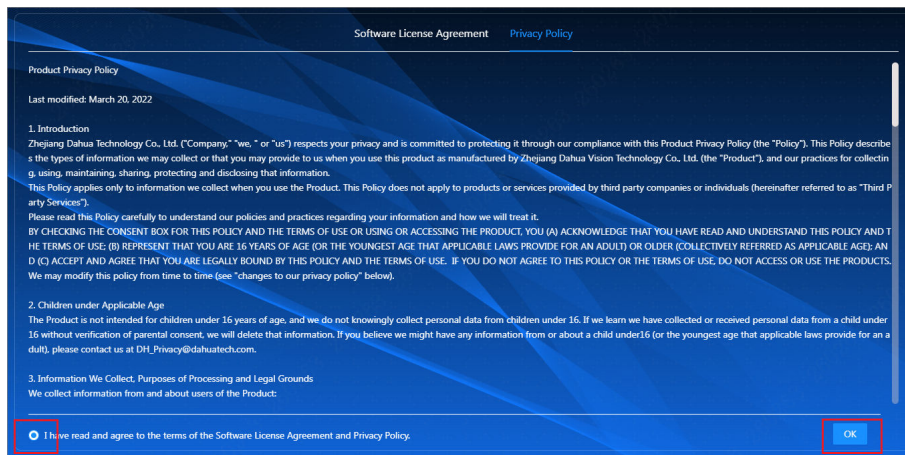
Software License Agreement Privacy Policy

Product Privacy Policy

Last modified: March 20, 2022

1. Introduction
Zhejiang Dahua Technology Co., Ltd. ("Company," "we, " or "us") respects your privacy and is committed to protecting it through our compliance with this Product Privacy Policy (the "Policy"). This Policy describes the types of information we may collect or that you may provide to us when you use this product as manufactured by Zhejiang Dahua Vision Technology Co., Ltd. (the "Product"), and our practices for collecting, using, maintaining, sharing, protecting and disclosing that information.
This Policy applies only to information we collect when you use the Product. This Policy does not apply to products or services provided by third party companies or individuals (hereinafter referred to as "Third Party Services").
Please read this Policy carefully to understand our policies and practices regarding your information and how we will treat it.
BY CHECKING THE CONSENT BOX FOR THIS POLICY AND THE TERMS OF USE OR USING OR ACCESSING THE PRODUCT, YOU (A) ACKNOWLEDGE THAT YOU HAVE READ AND UNDERSTAND THIS POLICY AND THE TERMS OF USE; (B) REPRESENT THAT YOU ARE 16 YEARS OF AGE (OR THE YOUNGEST AGE THAT APPLICABLE LAWS PROVIDE FOR AN ADULT) OR OLDER (COLLECTIVELY REFERRED AS APPLICABLE AGE); AND (C) ACCEPT AND AGREE THAT YOU ARE LEGALLY BOUND BY THIS POLICY AND THE TERMS OF USE. IF YOU DO NOT AGREE TO THIS POLICY OR THE TERMS OF USE, DO NOT ACCESS OR USE THE PRODUCTS.
We may modify this policy from time to time (see "changes to our privacy policy" below).

2. Children under Applicable Age
The Product is not intended for children under 16 years of age, and we do not knowingly collect personal data from children under 16. If we learn we have collected or received personal data from a child under 16 without verification of parental consent, we will delete that information. If you believe we might have any information from or about a child under16 (or the youngest age that applicable laws provide for an adult), please contact us at DH_Privacy@dahuatech.com.

3. Information We Collect, Purposes of Processing and Legal Grounds
We collect information from and about users of the Product:

I have read and agree to the terms of the Software License Agreement and Privacy Policy.

OK